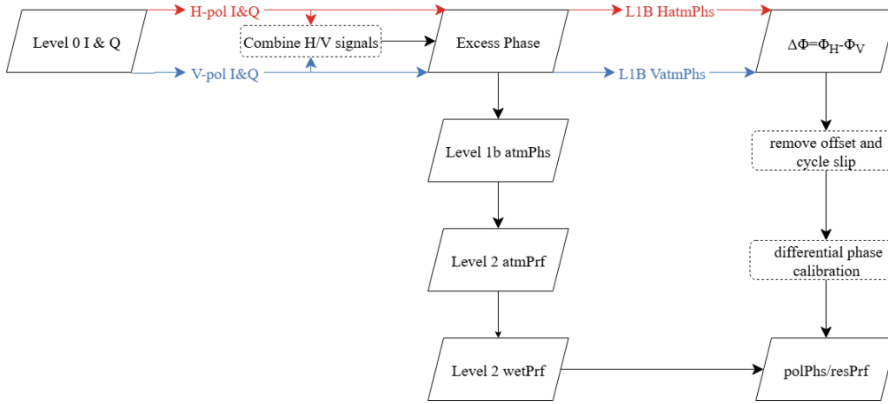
Level 0 I & Q

H-pol I&Q

V-pol I&Q

Combine H/V signals

Excess Phase

L1B HatmPhs

L1B VatmPhs

$\Delta\Phi=\Phi_H-\Phi_V$

Level 1b atmPhs

remove offset and cycle slip

Level 2 atmPrf

differential phase calibration

Level 2 wetPrf

polPhs/resPrf